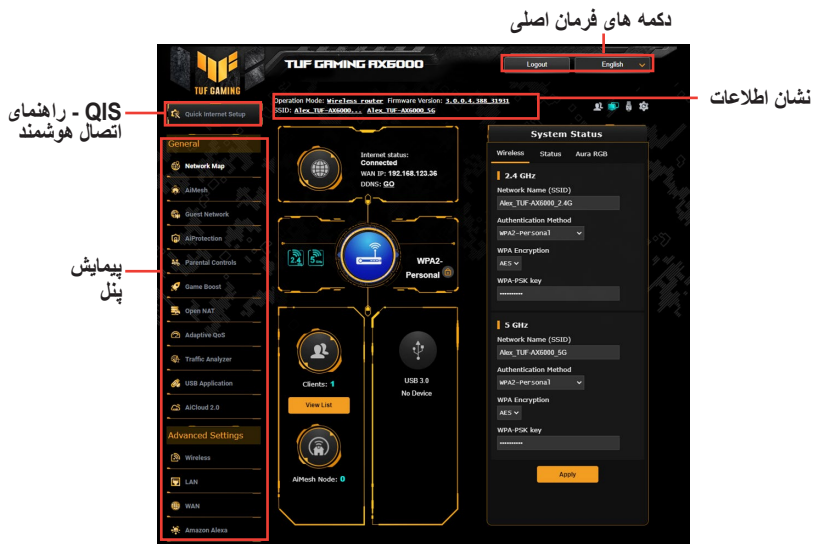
دکمه های فرمان اصلی

TUF GAMING

TUF GAMING AX6000

Logout

English

نشان اطلاعات

Operation Mode: Wireless router Firmware Version: 3.0.0.4.388_31931
SSID: Alex_TUF-AX6000... Alex_TUF-AX6000_5G

QIS - راهنمای اتصال هوشمند

Quick Internet Setup

General

Network Map

AiMesh

Guest Network

AiProtection

Parental Controls

Game Boost

Open NAT

Adaptive QoS

Traffic Analyzer

USB Application

AiCloud 2.0

Advanced Settings

Wireless

LAN

WAN

Amazon Alexa

پیمایش پنل

Internet status:
Connected
WAN IP: 192.168.123.36
DDNS: GO

2.4

5

WPA2-Personal

Clients: 1

View List

USB 3.0
No Device

AiMesh Node: 0

System Status

Wireless

Status

Aura RGB

2.4 GHz

Network Name (SSID)

Alex_TUF-AX6000_2.4G

Authentication Method

WPA2-Personal

WPA Encryption

AES

WPA-PSK key

••••••••••

5 GHz

Network Name (SSID)

Alex_TUF-AX6000_5G

Authentication Method

WPA2-Personal

WPA Encryption

AES

WPA-PSK key

••••••••••

Apply